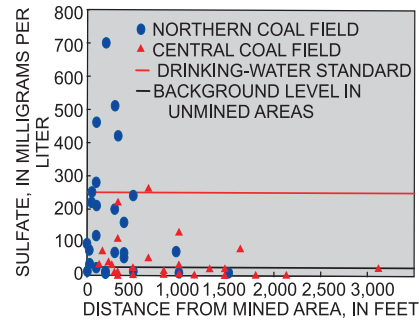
SULFATE, IN MILLIGRAMS PER LITER

800
700
600
500
400
300
200
100
0

0
500
1,000
1,500
2,000
2,500
3,000

DISTANCE FROM MINED AREA, IN FEET

NORTHERN COAL FIELD
CENTRAL COAL FIELD
DRINKING-WATER STANDARD
BACKGROUND LEVEL IN UNMINED AREAS